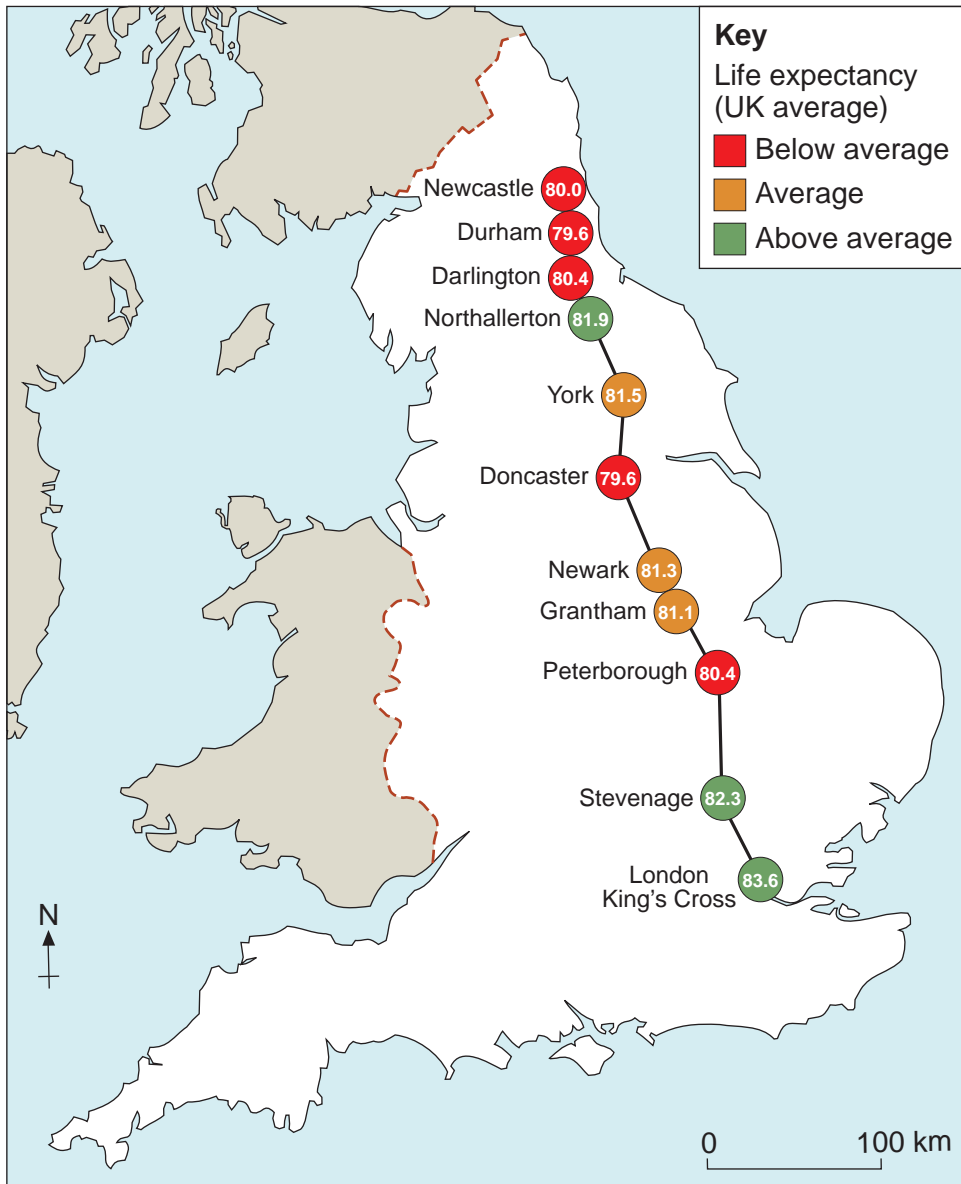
Key
Life expectancy (UK average)
Below average
Average
Above average

Newcastle 80.0
Durham 79.6
Darlington 80.4
Northallerton 81.9
York 81.5
Doncaster 79.6
Newark 81.3
Grantham 81.1
Peterborough 80.4
Stevenage 82.3
London King's Cross 83.6

N

0 100 km